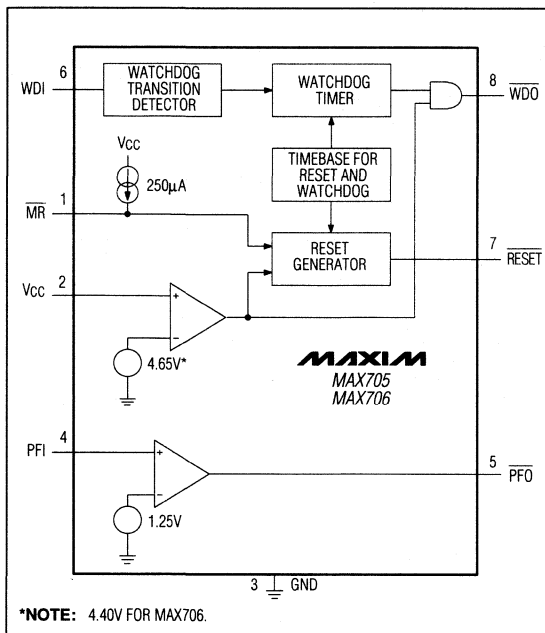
6
WDI
WATCHDOG TRANSITION DETECTOR
WATCHDOG TIMER
8
$\overline{WDO}$
$V_{CC}$
250μA
TIMEBASE FOR RESET AND WATCHDOG
1
$\overline{MR}$
RESET GENERATOR
7
$\overline{RESET}$
$V_{CC}$
2
+
−
4.65V*
MAXIM
MAX705
MAX706
PFI
4
+
−
1.25V
5
$\overline{PFO}$
3
GND

*NOTE: 4.40V FOR MAX706.